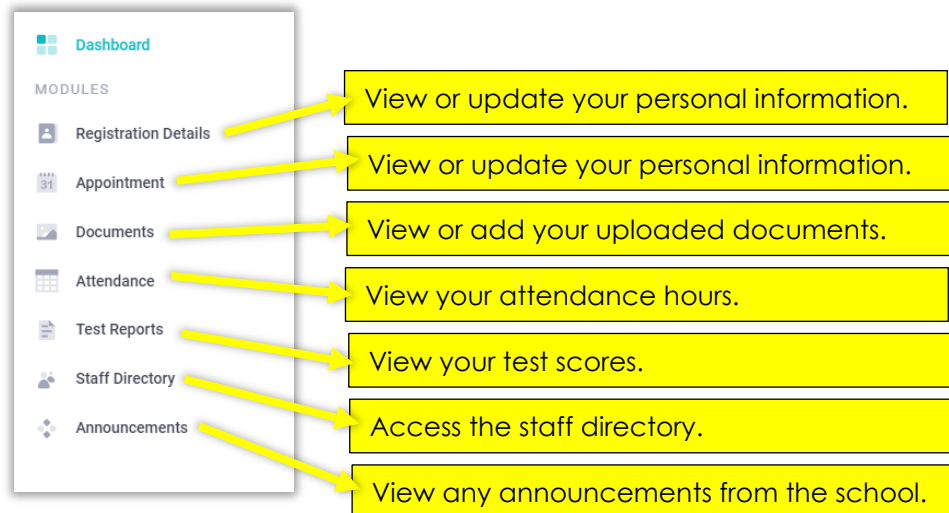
Dashboard

MODULES

Registration Details

31 Appointment

Documents

Attendance

Test Reports

Staff Directory

Announcements

View or update your personal information.

View or update your personal information.

View or add your uploaded documents.

View your attendance hours.

View your test scores.

Access the staff directory.

View any announcements from the school.